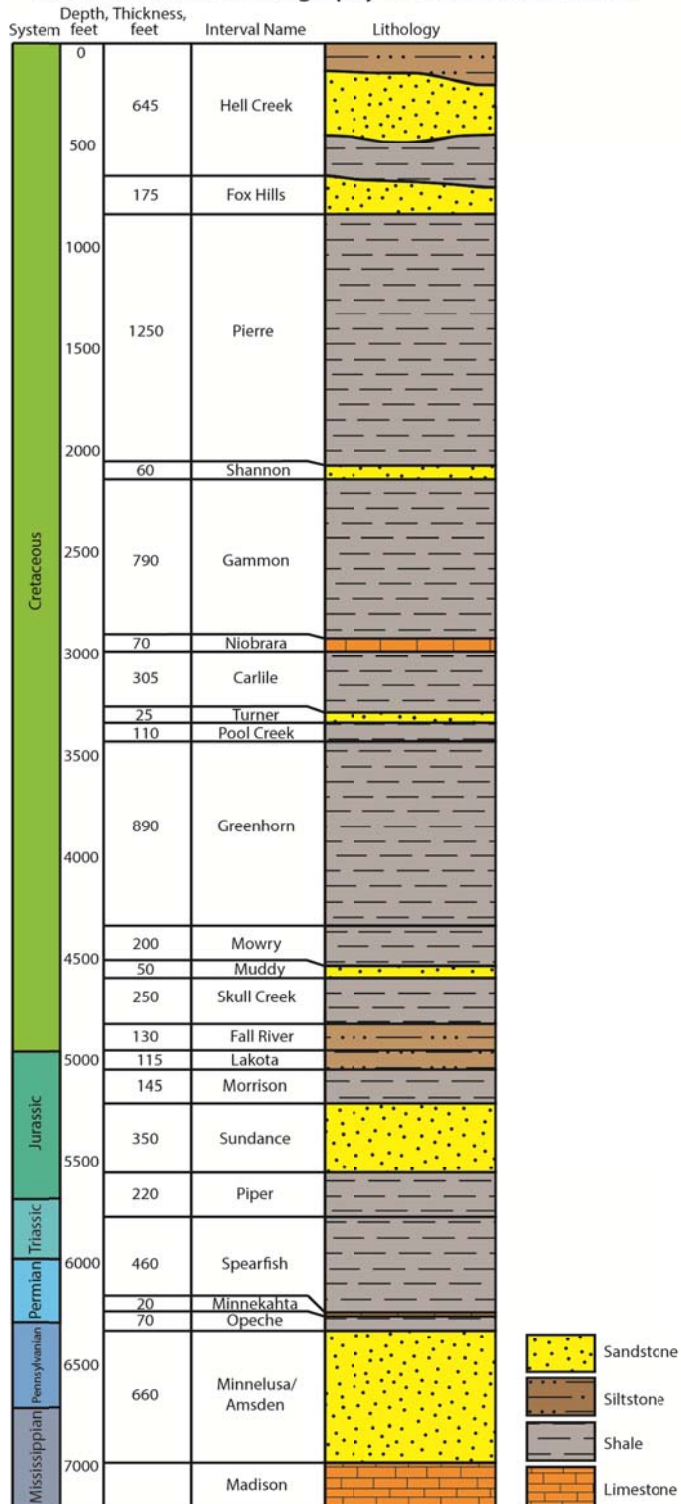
| System | Depth, feet | Thickness, feet | Interval Name |
|---|---|---|---|
| Cretaceous | 0 | 645 | Hell Creek |
| | 500 | 175 | Fox Hills |
| | 1000 | | |
| | 1500 | 1250 | Pierre |
| | 2000 | 60 | Shannon |
| | 2500 | 790 | Gammon |
| | | 70 | Niobrara |
| | 3000 | 305 | Carlile |
| | | 25 | Turner |
| | | 110 | Pool Creek |
| | 3500 | | |
| | 4000 | 890 | Greenhorn |
| | | 200 | Mowry |
| | 4500 | 50 | Muddy |
| | | 250 | Skull Creek |
| | | 130 | Fall River |
| Jurassic | 5000 | 115 | Lakota |
| | | 145 | Morrison |
| | | 350 | Sundance |
| | 5500 | 220 | Piper |
| Triassic | 6000 | 460 | Spearfish |
| Permian | | 20 | Minnekahta |
| | | 70 | Opeche |
| Pennsylvanian | 6500 | 660 | Minnelusa/ Amsden |
| Mississippian | 7000 | | Madison |

Lithology

Sandstone
Siltstone
Shale
Limestone